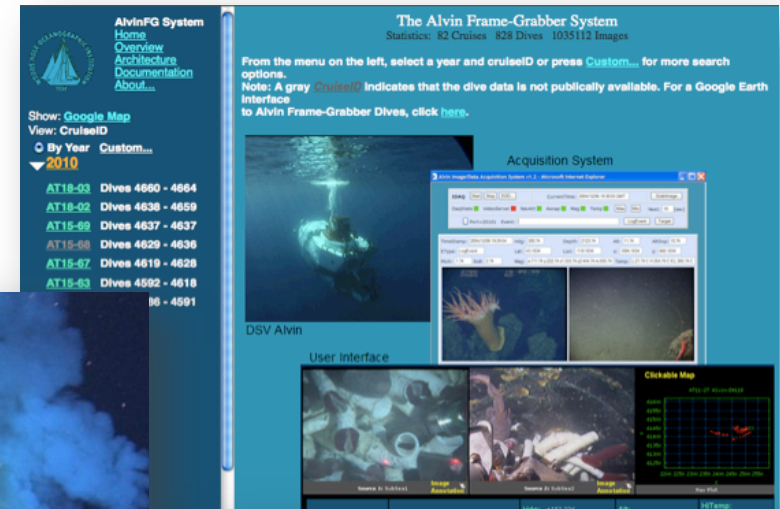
AlvinFG System
Home
Overview
Architecture
Documentation
About...

Show: Google Map
View: CruiseID

By Year Custom...
2010

AT18-03 Dives 4660 - 4664
AT18-02 Dives 4638 - 4659
AT15-69 Dives 4637 - 4637
AT15-68 Dives 4629 - 4636
AT15-67 Dives 4619 - 4628
AT15-63 Dives 4592 - 4618
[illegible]6 - 4591

The Alvin Frame-Grabber System
Statistics: 82 Cruises 828 Dives 1035112 Images

From the menu on the left, select a year and cruiseID or press Custom... for more search options.
Note: A gray CruiseID indicates that the dive data is not publically available. For a Google Earth interface to Alvin Frame-Grabber Dives, click here.

Acquisition System

DSV Alvin

User Interface

Clickable Map

Source
Image Annotation
Source
Image Annotation
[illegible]